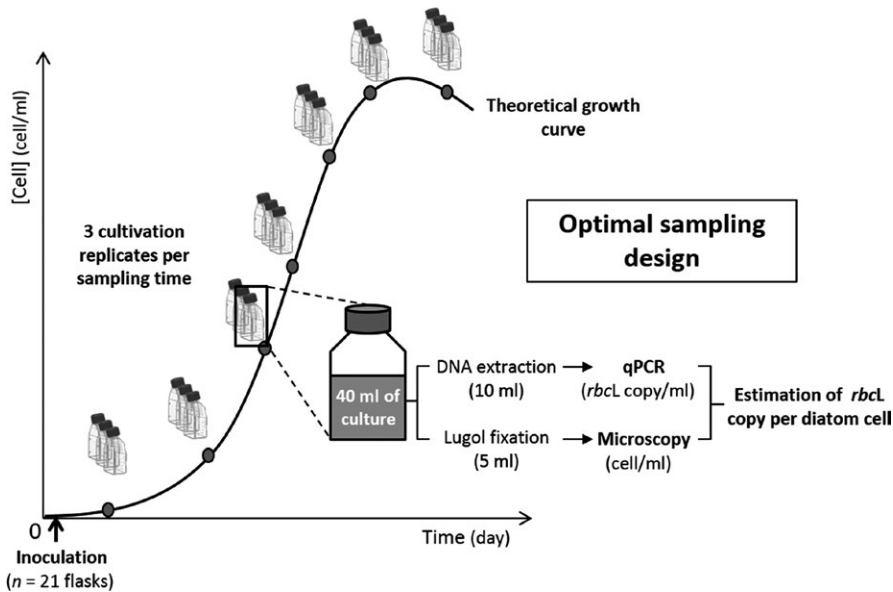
[Cell] (cell/ml)

Theoretical growth curve

3 cultivation replicates per sampling time

Optimal sampling design

40 ml of culture

DNA extraction (10 ml)

qPCR (*rbc*L copy/ml)

Lugol fixation (5 ml)

Microscopy (cell/ml)

Estimation of *rbc*L copy per diatom cell

0

Time (day)

Inoculation ($n$ = 21 flasks)